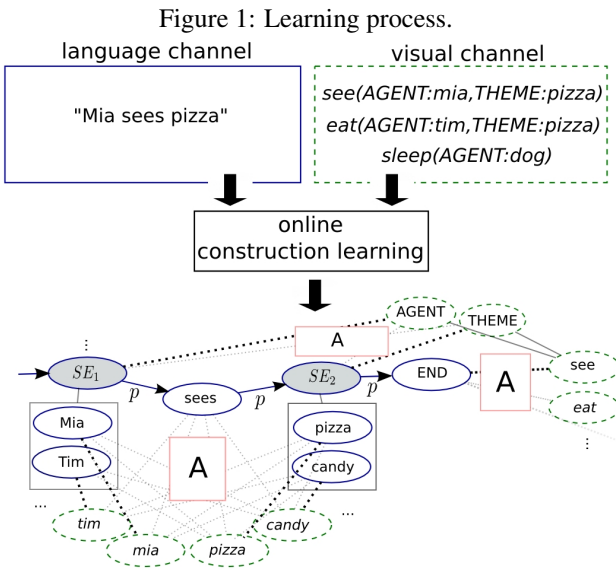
Figure 1: Learning process.

language channel

"Mia sees pizza"

visual channel

see(AGENT:mia,THEME:pizza)
eat(AGENT:tim,THEME:pizza)
sleep(AGENT:dog)

online construction learning

⋮

$SE_1$

$p$

sees

$p$

$SE_2$

$p$

END

A

AGENT

THEME

A

see

eat

⋮

Mia

Tim

A

pizza

candy

...

...

tim

mia

pizza

candy